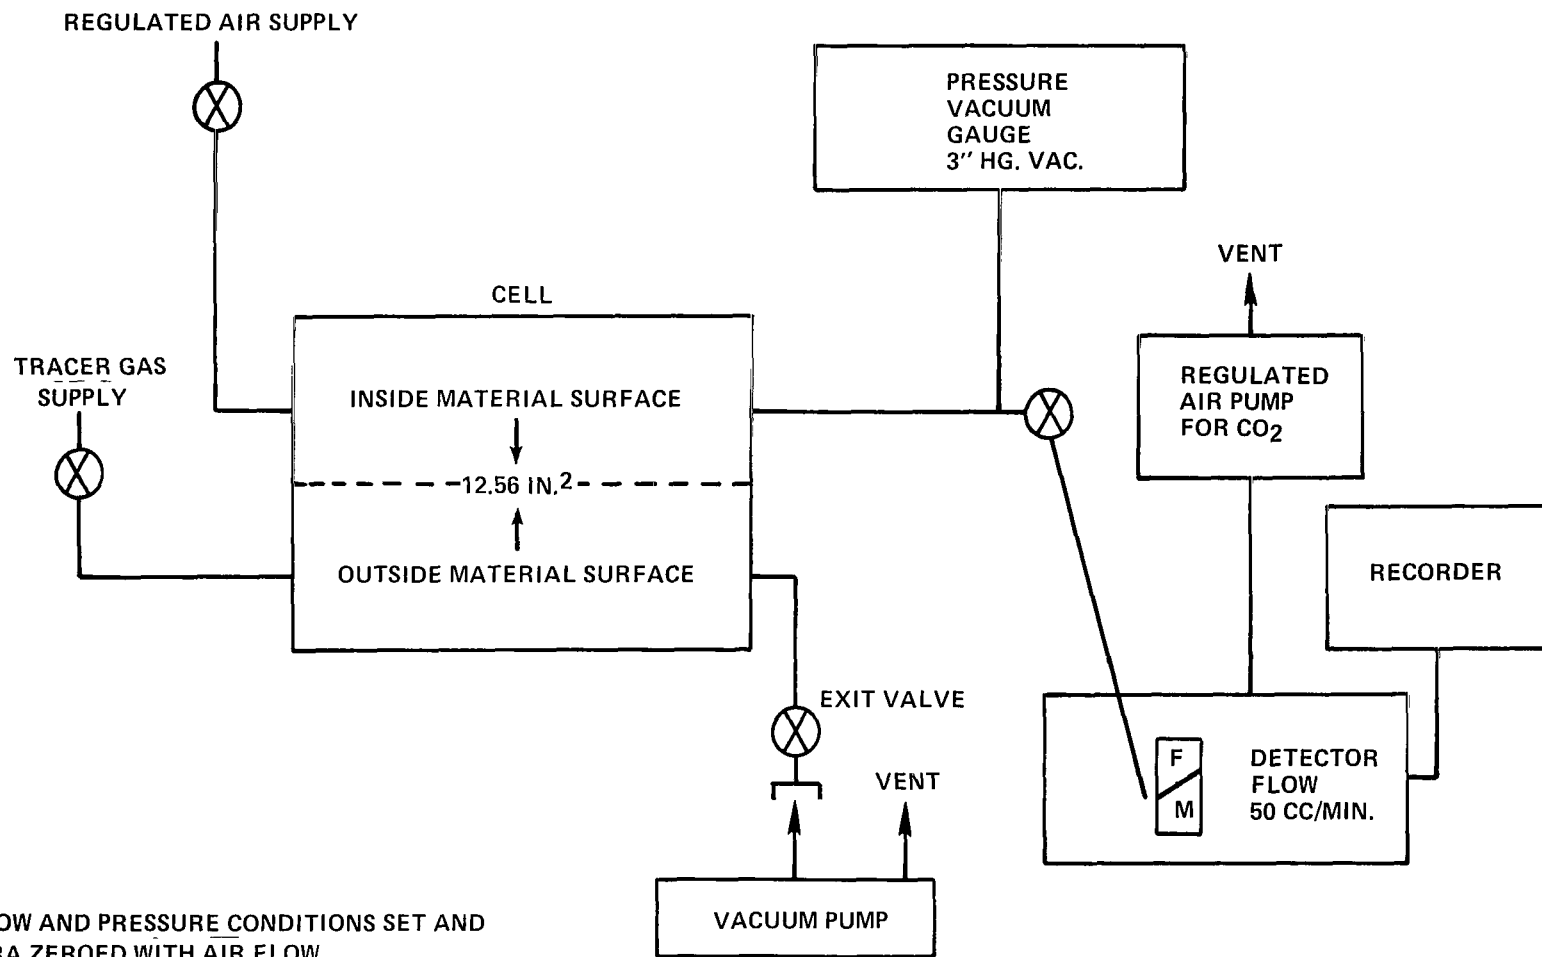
REGULATED AIR SUPPLY

PRESSURE VACUUM GAUGE 3" HG. VAC.

VENT

CELL

TRACER GAS SUPPLY

INSIDE MATERIAL SURFACE

$12.56$ IN.$^2$

OUTSIDE MATERIAL SURFACE

REGULATED AIR PUMP FOR $CO_2$

RECORDER

EXIT VALVE

VENT

F

M

DETECTOR FLOW 50 CC/MIN.

VACUUM PUMP

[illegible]OW AND PRESSURE CONDITIONS SET AND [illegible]RA ZEROED WITH AIR FLOW